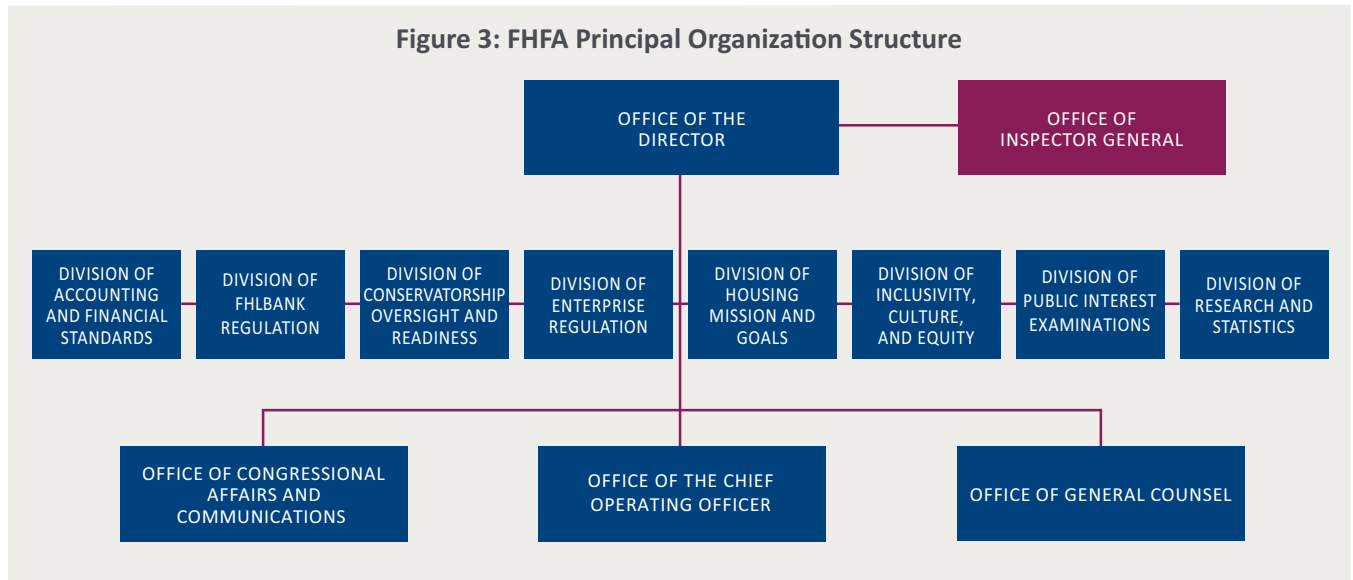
Figure 3: FHFA Principal Organization Structure

OFFICE OF THE DIRECTOR

OFFICE OF INSPECTOR GENERAL

DIVISION OF ACCOUNTING AND FINANCIAL STANDARDS

DIVISION OF FHLBANK REGULATION

DIVISION OF CONSERVATORSHIP OVERSIGHT AND READINESS

DIVISION OF ENTERPRISE REGULATION

DIVISION OF HOUSING MISSION AND GOALS

DIVISION OF INCLUSIVITY, CULTURE, AND EQUITY

DIVISION OF PUBLIC INTEREST EXAMINATIONS

DIVISION OF RESEARCH AND STATISTICS

OFFICE OF CONGRESSIONAL AFFAIRS AND COMMUNICATIONS

OFFICE OF THE CHIEF OPERATING OFFICER

OFFICE OF GENERAL COUNSEL